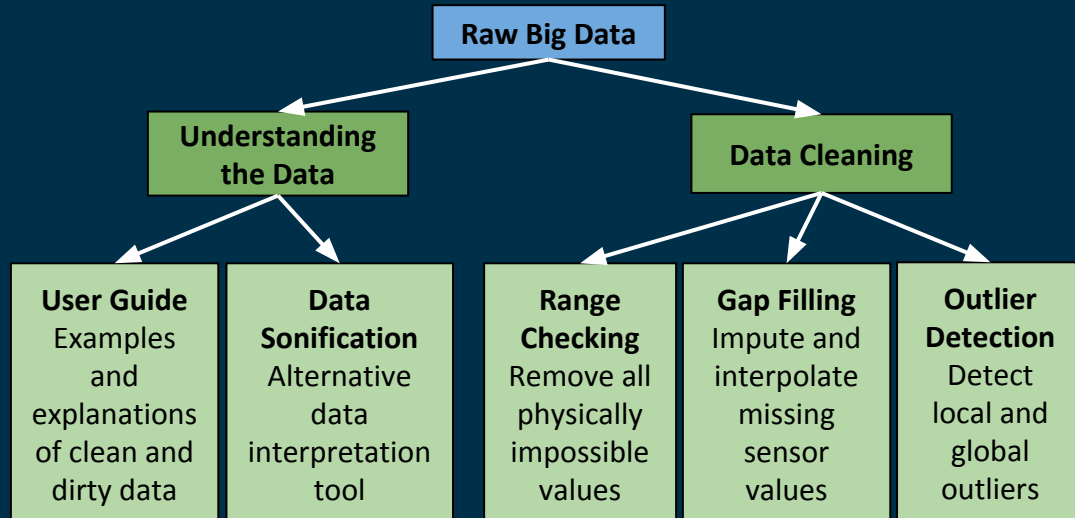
Raw Big Data

Understanding the Data

Data Cleaning

User Guide
Examples and explanations of clean and dirty data

Data Sonification
Alternative data interpretation tool

Range Checking
Remove all physically impossible values

Gap Filling
Impute and interpolate missing sensor values

Outlier Detection
Detect local and global outliers